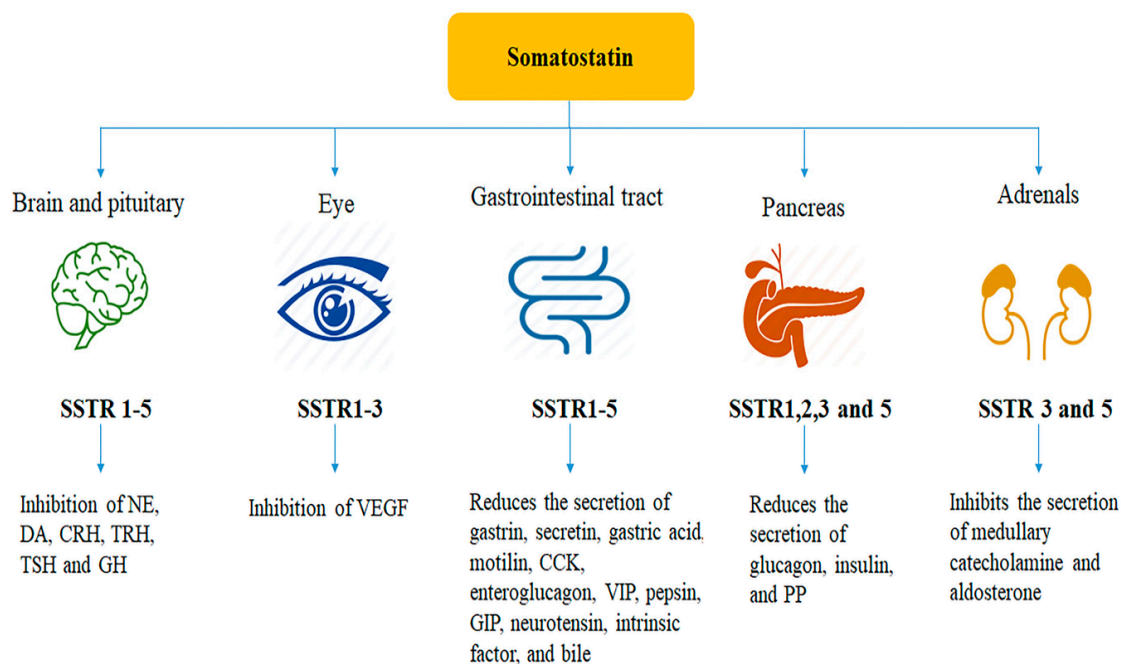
Somatostatin

Brain and pituitary

SSTR 1-5

Inhibition of NE, DA, CRH, TRH, TSH and GH

Eye

SSTR1-3

Inhibition of VEGF

Gastrointestinal tract

SSTR1-5

Reduces the secretion of gastrin, secretin, gastric acid, motilin, CCK, enteroglucagon, VIP, pepsin, GIP, neurotensin, intrinsic factor, and bile

Pancreas

SSTR1,2,3 and 5

Reduces the secretion of glucagon, insulin, and PP

Adrenals

SSTR 3 and 5

Inhibits the secretion of medullary catecholamine and aldosterone